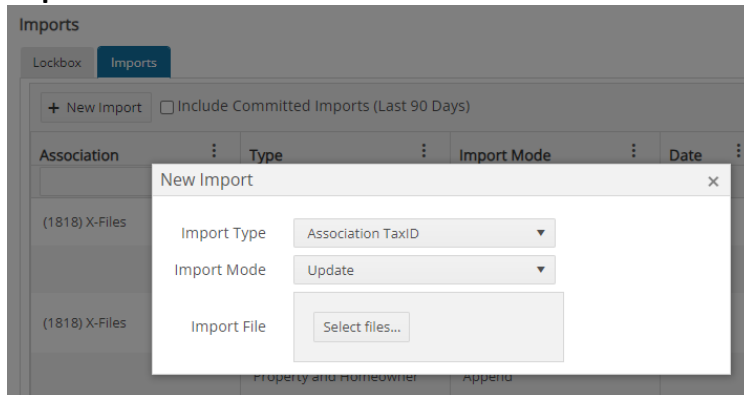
Imports

Lockbox Imports

+ New Import ☐ Include Committed Imports (Last 90 Days)

Association ⋮ Type ⋮ Import Mode ⋮ Date ⋮

(1818) X-Files

(1818) X-Files

Property and Homeowner Append

New Import ×

Import Type Association TaxID ▼

Import Mode Update ▼

Import File Select files...